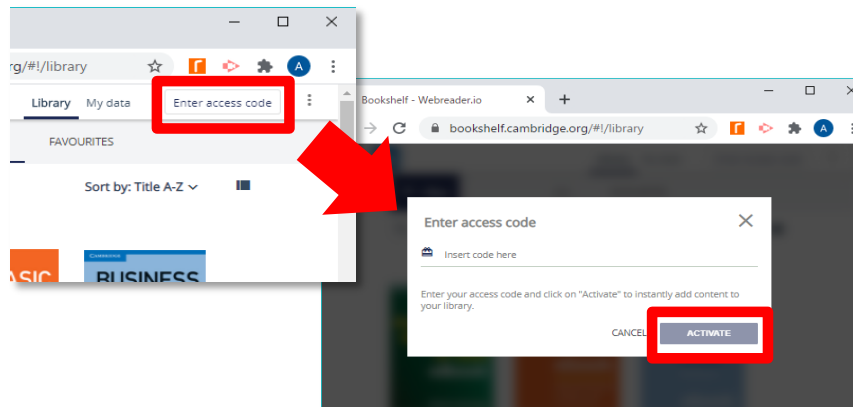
org/#!/library

A

Library My data Enter access code

FAVOURITES

Sort by: Title A-Z

ASIC

CAMBRIDGE
BUSINESS

Bookshelf - Webreader.io

bookshelf.cambridge.org/#!/library

A

Enter access code

Insert code here

Enter your access code and click on "Activate" to instantly add content to your library.

CANCEL ACTIVATE